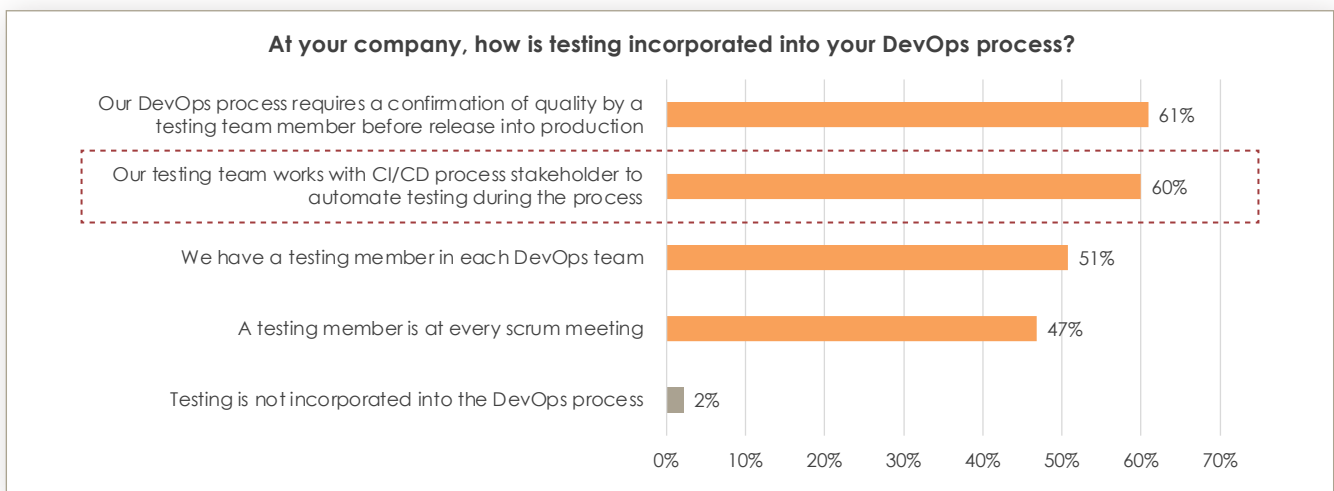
At your company, how is testing incorporated into your DevOps process?

Our DevOps process requires a confirmation of quality by a testing team member before release into production 61%

Our testing team works with CI/CD process stakeholder to automate testing during the process 60%

We have a testing member in each DevOps team 51%

A testing member is at every scrum meeting 47%

Testing is not incorporated into the DevOps process 2%

0% 10% 20% 30% 40% 50% 60% 70%